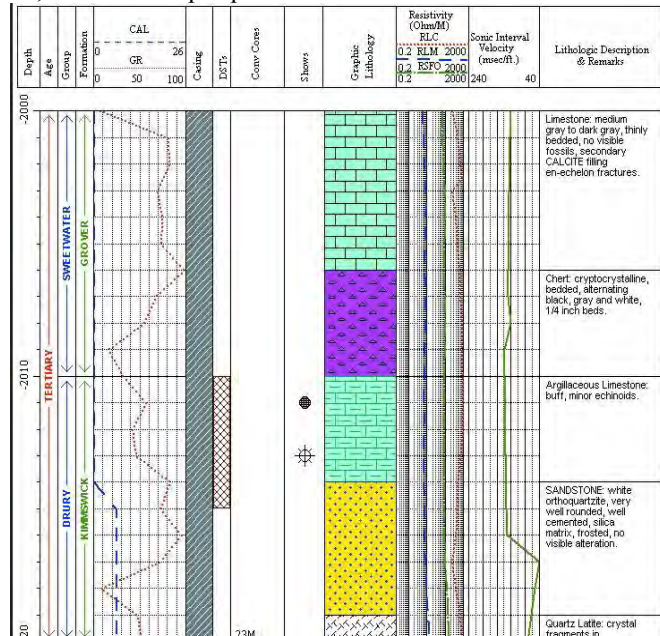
| Depth | Age | Group | Formation | CAL 0 26 GR 0 50 100 | Casing | DSTs | Conv Cores | Shows | Graphic Lithology | Resistivity (Ohm/M) RLC 0.2 RLM 2000 0.2 RSFO 2000 0.1 2000 | Sonic Interval Velocity (msec/ft.) 240 40 | Lithologic Description & Remarks |
|---|---|---|---|---|---|---|---|---|---|---|---|---|

-2000

TERTIARY

SWEETWATER

GROVER

Limestone: medium gray to dark gray, thinly bedded, no visible fossils, secondary CALCITE filling en-echelon fractures.

Chert: cryptocrystalline, bedded, alternating black, gray and white, 1/4 inch beds.

-2010

Argillaceous Limestone: buff, minor echinoids.

DRURY

KIMSWICK

SANDSTONE: white orthoquartzite, very well rounded, well cemented, silica matrix, frosted, no visible alteration.

20

23M

Quartz Latite: crystal fragments in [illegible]